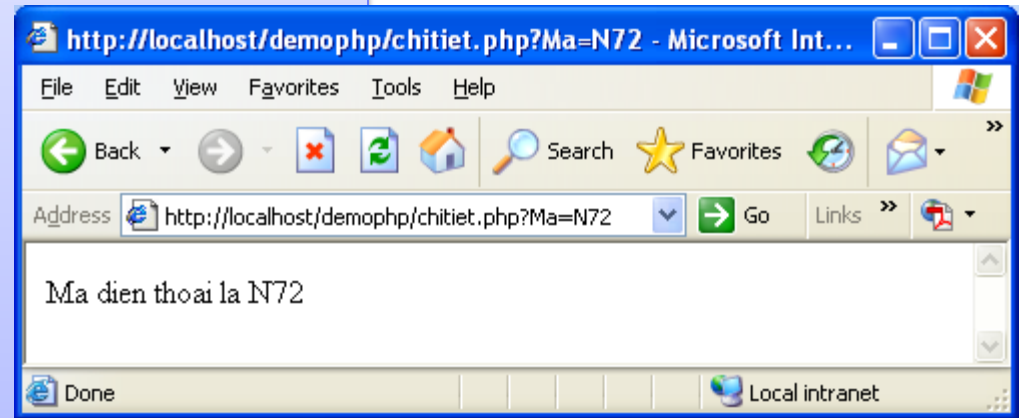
http://localhost/demophp/chitiet.php?Ma=N72 - Microsoft Int...

File Edit View Favorites Tools Help

Back Search Favorites

Address http://localhost/demophp/chitiet.php?Ma=N72 Go Links »

Ma dien thoai la N72

Done Local intranet